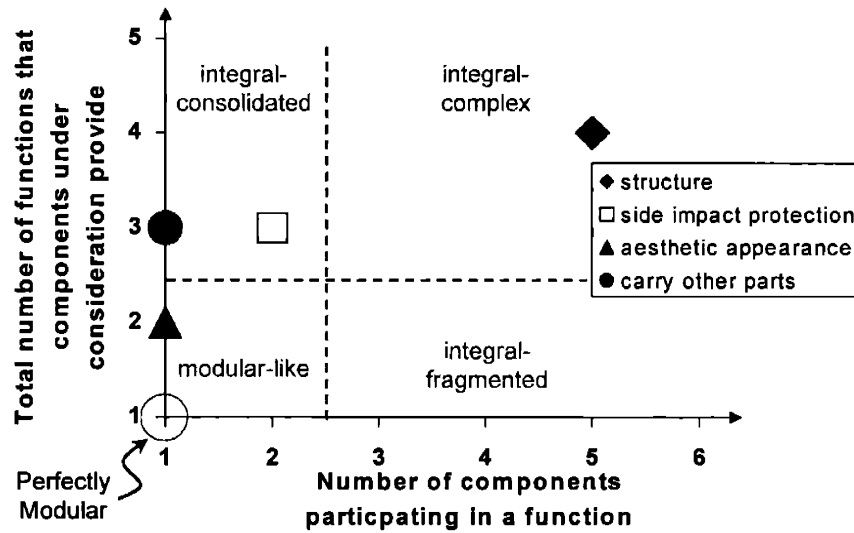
Total number of functions that components under consideration provide

5
4
3
2
1

integral-consolidated

integral-complex

modular-like

integral-fragmented

◆ structure
□ side impact protection
▲ aesthetic appearance
● carry other parts

1
2
3
4
5
6

Perfectly Modular

Number of components particpating in a function